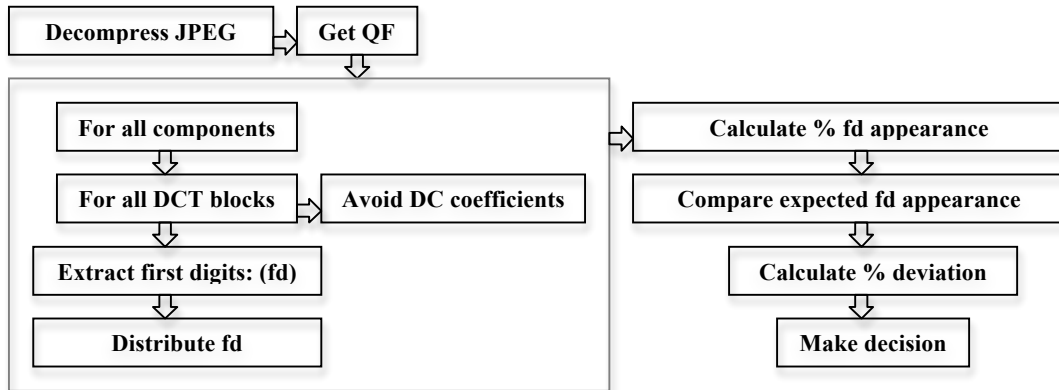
Decompress JPEG

Get QF

For all components

For all DCT blocks

Avoid DC coefficients

Extract first digits: (fd)

Distribute fd

Calculate % fd appearance

Compare expected fd appearance

Calculate % deviation

Make decision